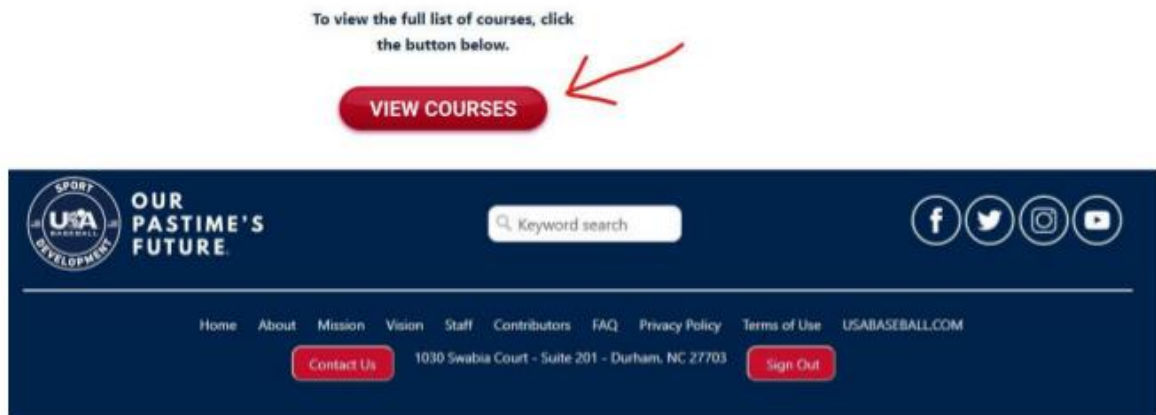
To view the full list of courses, click the button below.

VIEW COURSES

SPORT USA BASEBALL DEVELOPMENT

OUR PASTIME'S FUTURE.

Keyword search

Home About Mission Vision Staff Contributors FAQ Privacy Policy Terms of Use USABASEBALL.COM

Contact Us 1030 Swabia Court - Suite 201 - Durham, NC 27703 Sign Out